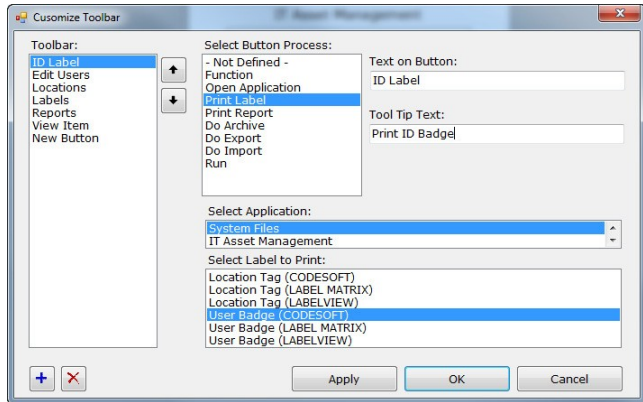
Cusomize Toolbar

IT Asset Management

Toolbar:
ID Label
Edit Users
Locations
Labels
Reports
View Item
New Button

Select Button Process:
- Not Defined -
Function
Open Application
Print Label
Print Report
Do Archive
Do Export
Do Import
Run

Text on Button:
ID Label

Tool Tip Text:
Print ID Badge

Select Application:
System Files
IT Asset Management

Select Label to Print:
Location Tag (CODESOFT)
Location Tag (LABEL MATRIX)
Location Tag (LABELVIEW)
User Badge (CODESOFT)
User Badge (LABEL MATRIX)
User Badge (LABELVIEW)

Apply
OK
Cancel